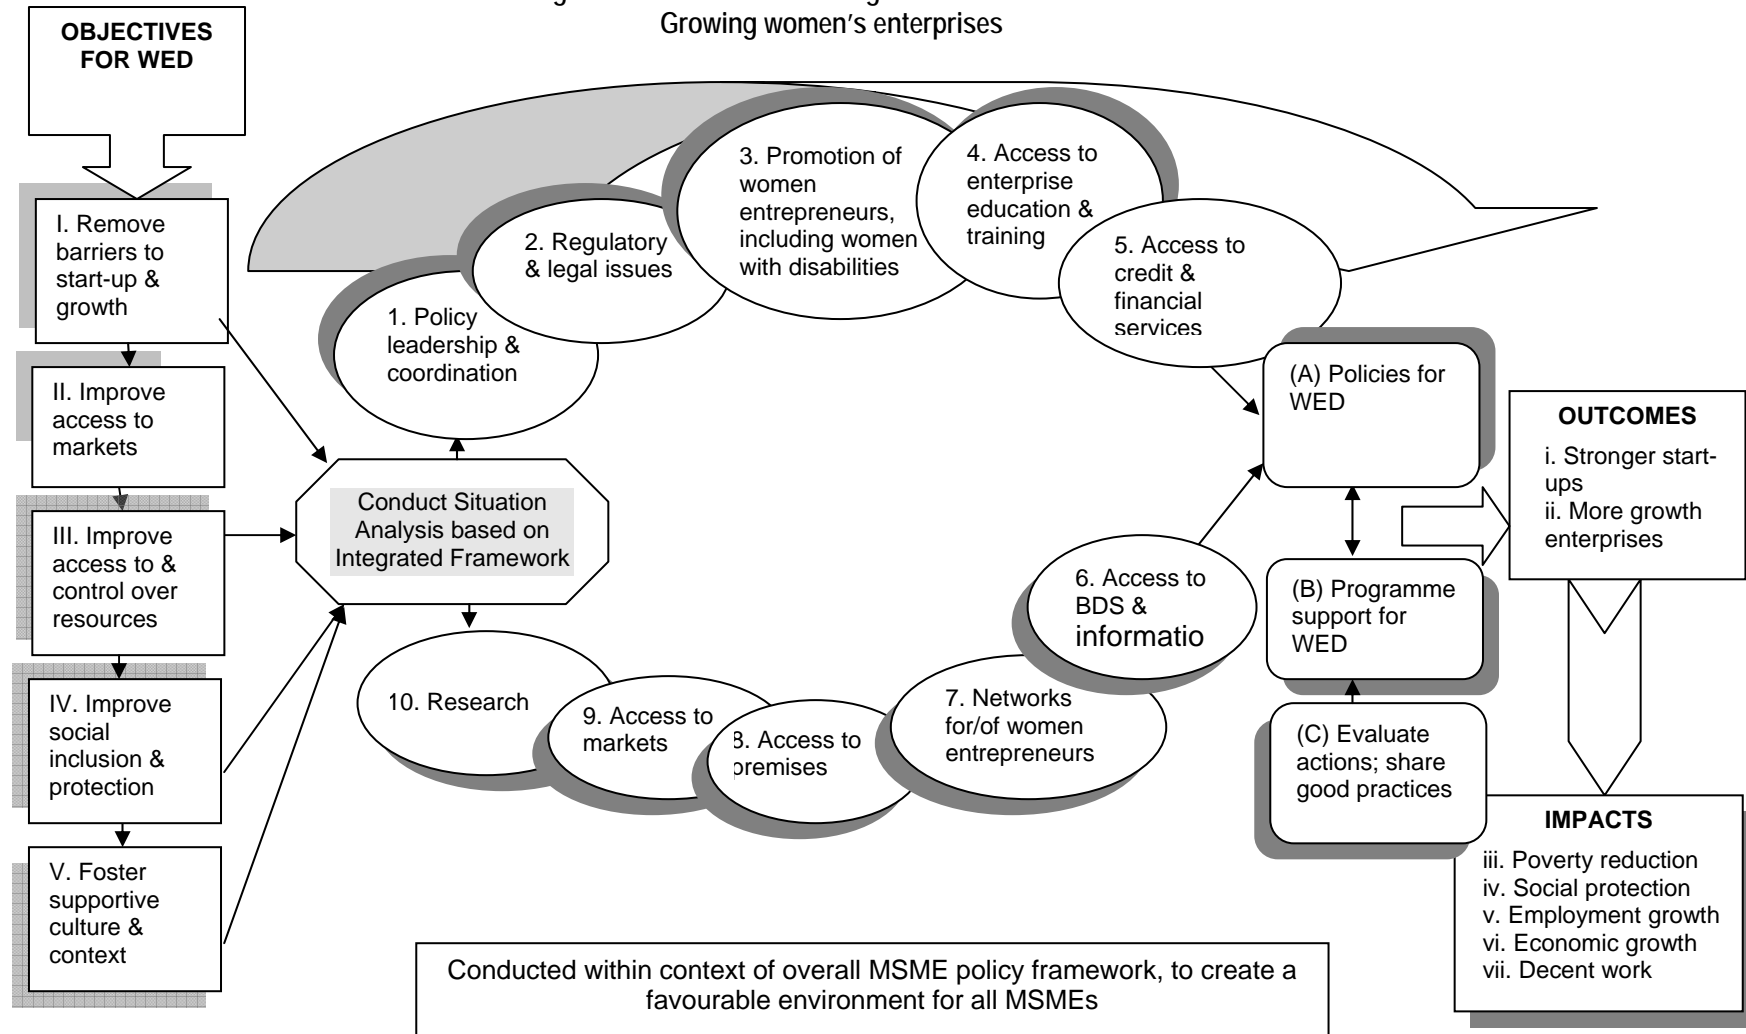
Growing women's enterprises

OBJECTIVES FOR WED

I. Remove barriers to start-up & growth

II. Improve access to markets

III. Improve access to & control over resources

IV. Improve social inclusion & protection

V. Foster supportive culture & context

Conduct Situation Analysis based on Integrated Framework

1. Policy leadership & coordination

2. Regulatory & legal issues

3. Promotion of women entrepreneurs, including women with disabilities

4. Access to enterprise education & training

5. Access to credit & financial services

6. Access to BDS & informatio

7. Networks for/of women entrepreneurs

8. Access to premises

9. Access to markets

10. Research

(A) Policies for WED

(B) Programme support for WED

(C) Evaluate actions; share good practices

OUTCOMES
i. Stronger start-ups
ii. More growth enterprises

IMPACTS
iii. Poverty reduction
iv. Social protection
v. Employment growth
vi. Economic growth
vii. Decent work

Conducted within context of overall MSME policy framework, to create a favourable environment for all MSMEs